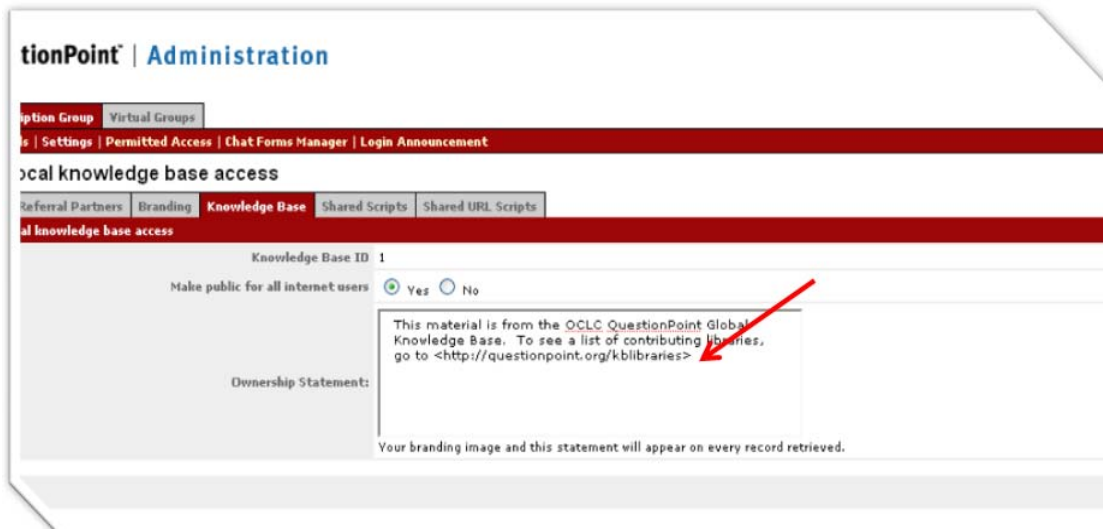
tionPoint | Administration

iption Group | Virtual Groups

s | Settings | Permitted Access | Chat Forms Manager | Login Announcement

ocal knowledge base access

Referral Partners | Branding | Knowledge Base | Shared Scripts | Shared URL Scripts

al knowledge base access

| | |
|---|---|
| Knowledge Base ID | 1 |
| Make public for all internet users | Yes No |
| Ownership Statement: | This material is from the OCLC QuestionPoint Global Knowledge Base. To see a list of contributing libraries, go to <http://questionpoint.org/kblibraries> |

Your branding image and this statement will appear on every record retrieved.